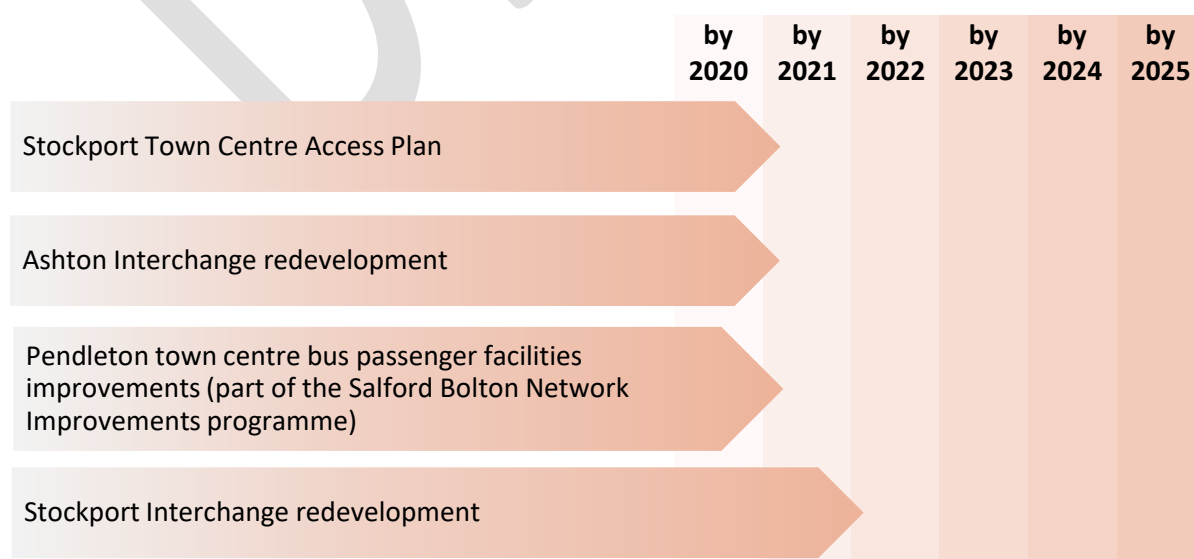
| by 2020 | by 2021 | by 2022 | by 2023 | by 2024 | by 2025 |
|---|---|---|---|---|---|

Stockport Town Centre Access Plan

Ashton Interchange redevelopment

Pendleton town centre bus passenger facilities improvements (part of the Salford Bolton Network Improvements programme)

Stockport Interchange redevelopment